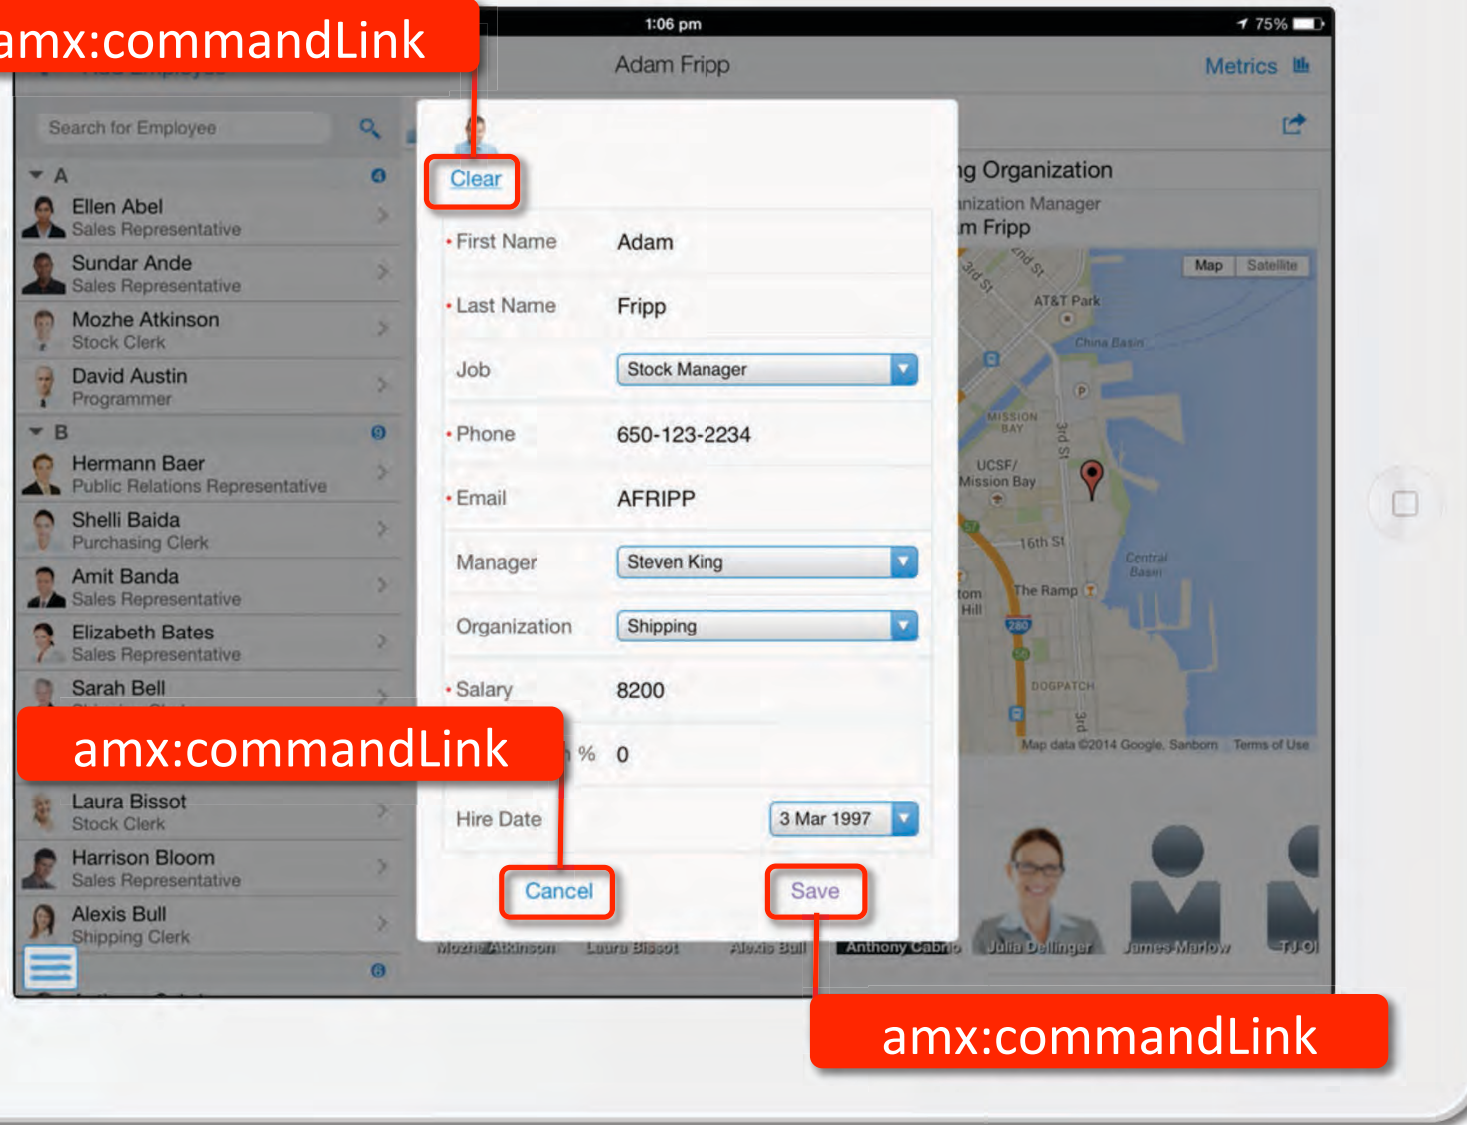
amx:commandLink

1:06 pm
75%
Adam Fripp
Metrics

Search for Employee

A
Ellen Abel
Sales Representative
Sundar Ande
Sales Representative
Mozhe Atkinson
Stock Clerk
David Austin
Programmer
B
Hermann Baer
Public Relations Representative
Shelli Baida
Purchasing Clerk
Amit Banda
Sales Representative
Elizabeth Bates
Sales Representative
Sarah Bell
Laura Bissot
Stock Clerk
Harrison Bloom
Sales Representative
Alexis Bull
Shipping Clerk

Clear
• First Name Adam
• Last Name Fripp
Job Stock Manager
• Phone 650-123-2234
• Email AFRIPP
Manager Steven King
Organization Shipping
• Salary 8200
% 0
Hire Date 3 Mar 1997
Cancel
Save

amx:commandLink

ng Organization
nization Manager
m Fripp
Map Satellite
AT&T Park
China Basin
MISSION BAY
UCSF/ Mission Bay
16th St
Central Basin
The Ramp
DOGPATCH
Map data ©2014 Google, Sanborn Terms of Use

Mozhe Atkinson Laura Bissot Alexis Bull Anthony Cabrio Julia Dellinger James Marlow TJ Ol

amx:commandLink